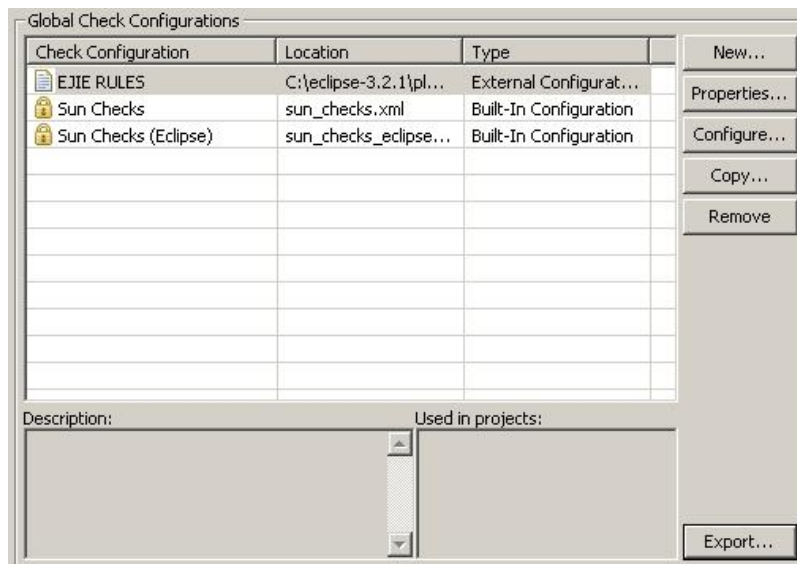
Global Check Configurations

| Check Configuration | Location | Type |
|---|---|---|
| EJIE RULES | C:\eclipse-3.2.1\pl... | External Configurat... |
| Sun Checks | sun_checks.xml | Built-In Configuration |
| Sun Checks (Eclipse) | sun_checks_eclipse... | Built-In Configuration |

New...
Properties...
Configure...
Copy...
Remove

Description:

Used in projects:

Export...